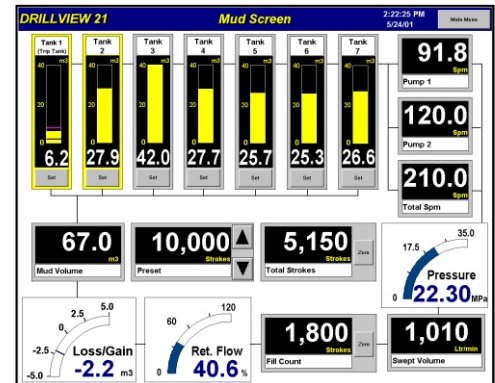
DRILLVIEW 21
Mud Screen
2:22:25 PM
5/24/01
Main Menu

Tank 1 (Trip Tank)
40
m3
20
0
6.2
Set

Tank 2
40
m3
20
0
27.9
Set

Tank 3
40
m3
20
0
42.0
Set

Tank 4
40
m3
20
0
27.7
Set

Tank 5
40
m3
20
0
25.7
Set

Tank 6
40
m3
20
0
25.3
Set

Tank 7
40
m3
20
0
26.6
Set

91.8
Spm
Pump 1

120.0
Spm
Pump 2

210.0
Spm
Total Spm

67.0
m3
Mud Volume

10,000
Strokes
Preset

5,150
Strokes
Total Strokes
Zero

17.5
35.0
Pressure
0
22.30
MPa

2.5
5.0
0
-2.5
-5.0
Loss/Gain
-2.2
m3

60
120
Ret. Flow
0
40.6
%

1,800
Strokes
Fill Count
Zero

1,010
Ltr/min
Swept Volume